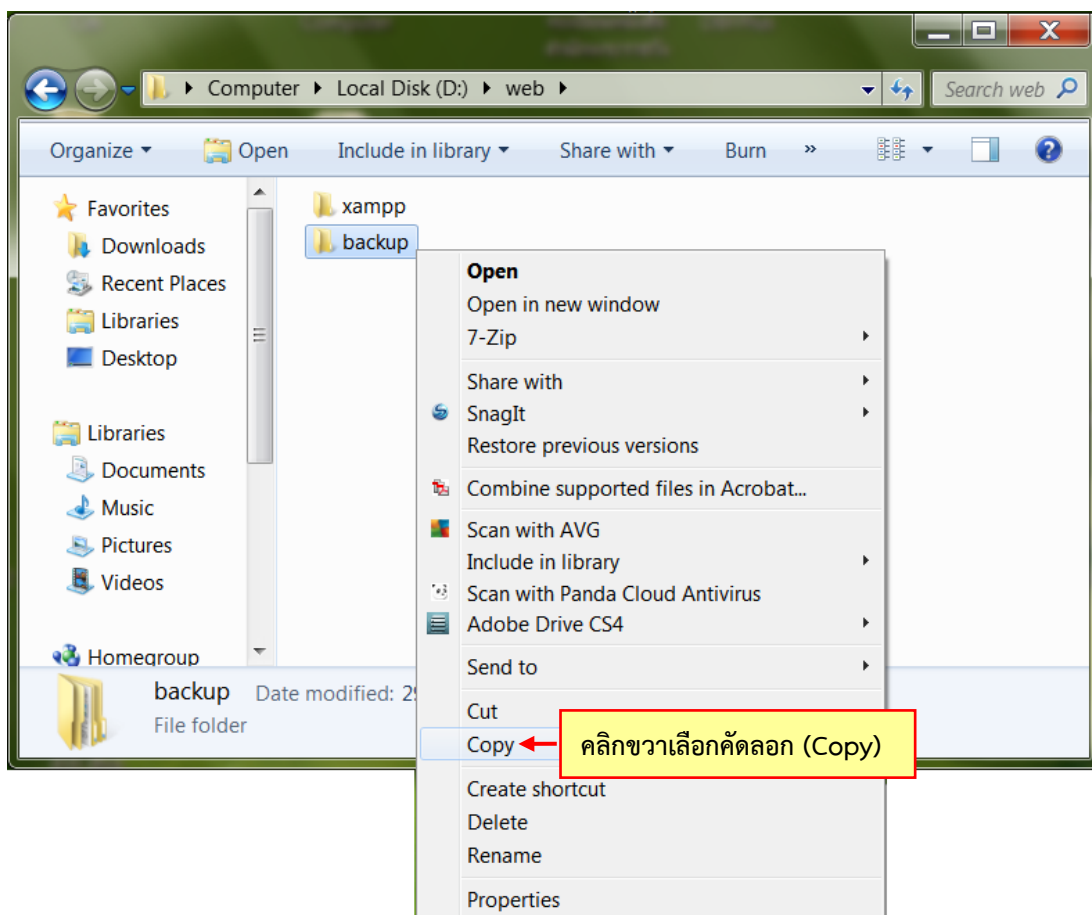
Computer ▸ Local Disk (D:) ▸ web ▸

Search web

Organize ▾ Open Include in library ▾ Share with ▾ Burn »

Favorites
Downloads
Recent Places
Libraries
Desktop

Libraries
Documents
Music
Pictures
Videos

Homegroup

xampp
backup

Open
Open in new window
7-Zip
Share with
SnagIt
Restore previous versions
Combine supported files in Acrobat...
Scan with AVG
Include in library
Scan with Panda Cloud Antivirus
Adobe Drive CS4
Send to
Cut
Copy
Create shortcut
Delete
Rename
Properties

คลิกขวาเลือกคัดลอก (Copy)

backup Date modified: 2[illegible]
File folder